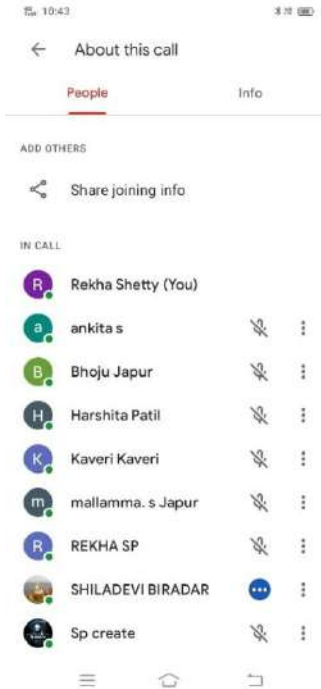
10:43

About this call

People

Info

ADD OTHERS

Share joining info

IN CALL

R Rekha Shetty (You)

a ankita s

B Bhoju Japur

H Harshita Patil

K Kaveri Kaveri

m mallamma. s Japur

R REKHA SP

SHILADEVI BIRADAR

Sp create